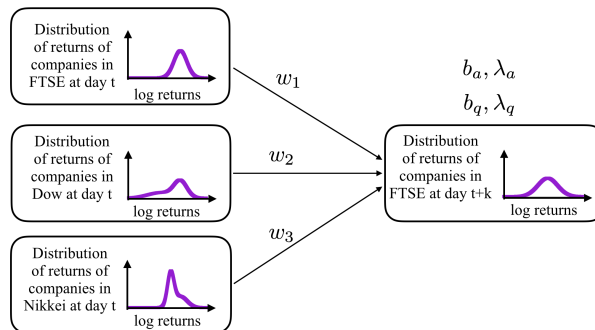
Distribution of returns of companies in FTSE at day t

log returns

Distribution of returns of companies in Dow at day t

log returns

Distribution of returns of companies in Nikkei at day t

log returns

$w_1$

$w_2$

$w_3$

$b_a, \lambda_a$

$b_q, \lambda_q$

Distribution of returns of companies in FTSE at day t+k

log returns